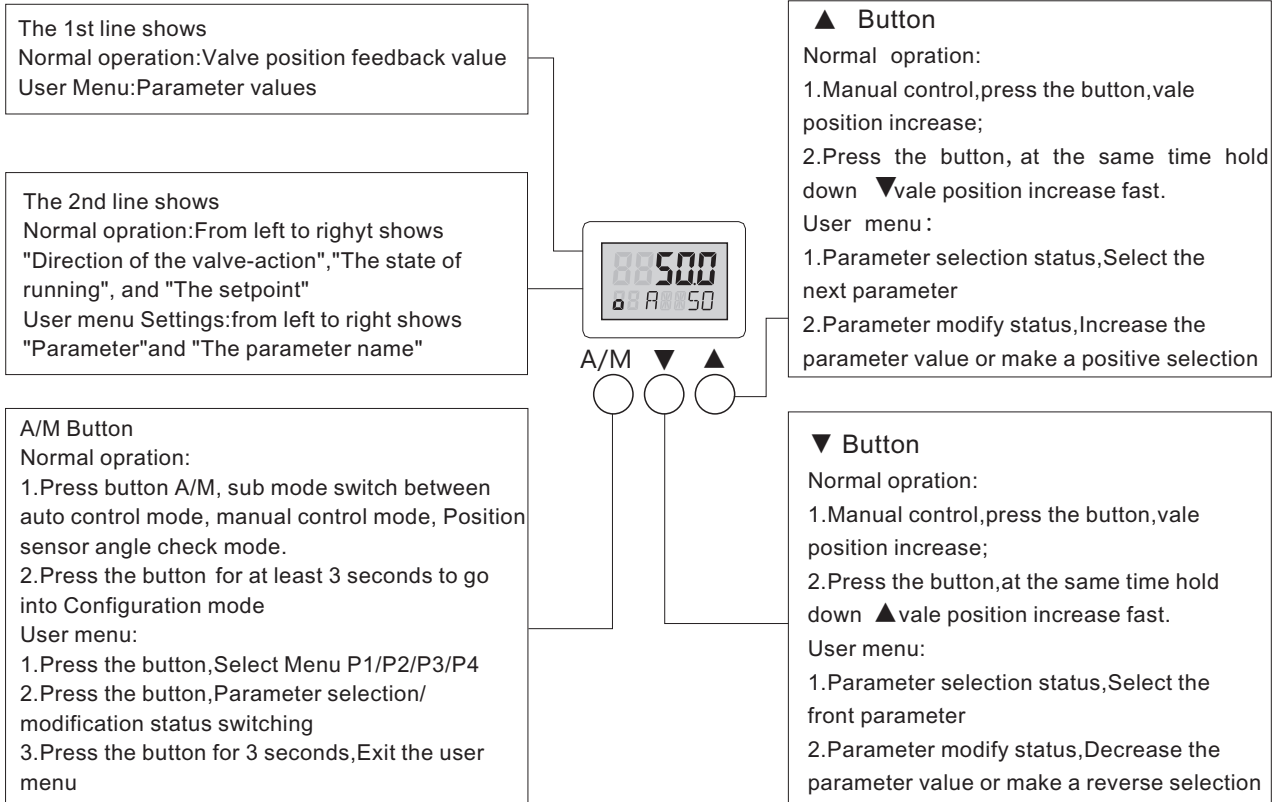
The 1st line shows
Normal operation:Valve position feedback value
User Menu:Parameter values

The 2nd line shows
Normal opration:From left to righyt shows "Direction of the valve-action","The state of running", and "The setpoint"
User menu Settings:from left to right shows "Parameter"and "The parameter name"

88 50.0
A 50

A/M ▼ ▲

▲ Button
Normal opration:
1.Manual control,press the button,vale position increase;
2.Press the button, at the same time hold down ▼vale position increase fast.
User menu:
1.Parameter selection status,Select the next parameter
2.Parameter modify status,Increase the parameter value or make a positive selection

A/M Button
Normal opration:
1.Press button A/M, sub mode switch between auto control mode, manual control mode, Position sensor angle check mode.
2.Press the button for at least 3 seconds to go into Configuration mode
User menu:
1.Press the button,Select Menu P1/P2/P3/P4
2.Press the button,Parameter selection/ modification status switching
3.Press the button for 3 seconds,Exit the user menu

▼ Button
Normal opration:
1.Manual control,press the button,vale position increase;
2.Press the button,at the same time hold down ▲vale position increase fast.
User menu:
1.Parameter selection status,Select the front parameter
2.Parameter modify status,Decrease the parameter value or make a reverse selection